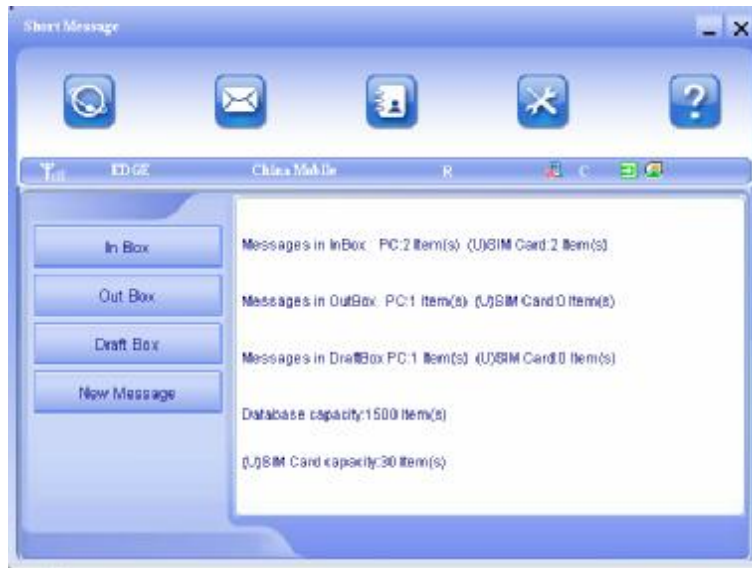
Short Message

EDGE China Mobile R C

In Box

Out Box

Draft Box

New Message

Messages in InBox: PC:2 Item(s) (U)SIM Card:2 Item(s)

Messages in OutBox: PC:1 Item(s) (U)SIM Card:0 Item(s)

Messages in DraftBox PC:1 Item(s) (U)SIM Card:0 Item(s)

Database capacity:1500 Item(s)

(U)SIM Card capacity:30 Item(s)